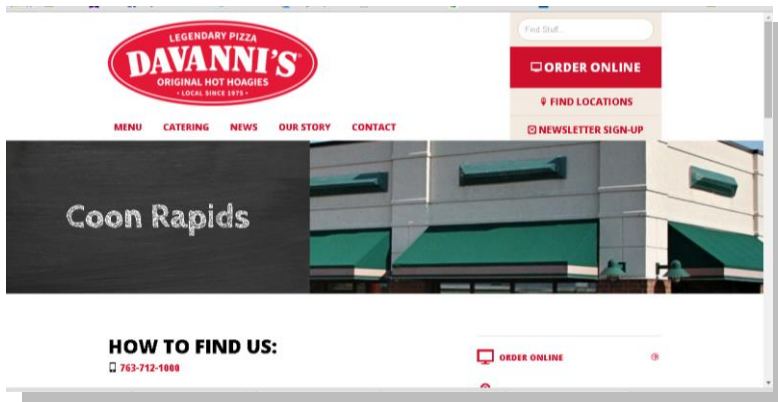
LEGENDARY PIZZA
DAVANNI'S
ORIGINAL HOT HOAGIES
• LOCAL SINCE 1975 •

Find Stuff...

ORDER ONLINE

FIND LOCATIONS

NEWSLETTER SIGN-UP

MENU CATERING NEWS OUR STORY CONTACT

Coon Rapids

HOW TO FIND US:

763-712-1000

ORDER ONLINE